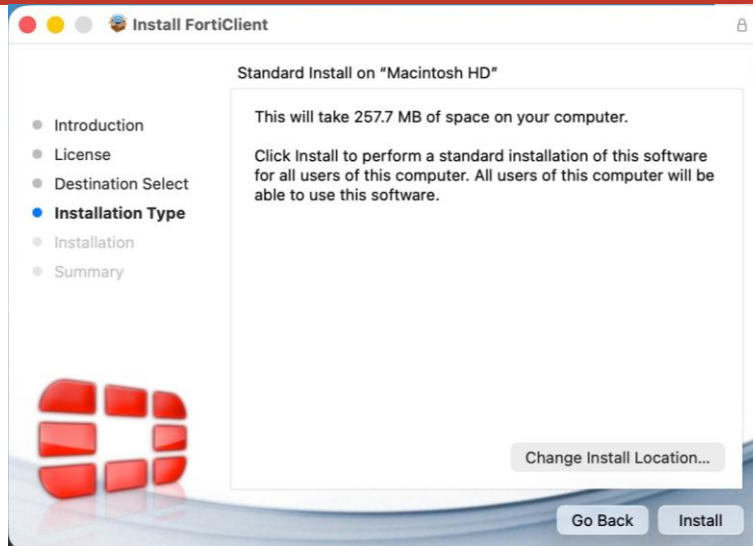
Install FortiClient

Standard Install on "Macintosh HD"

Introduction
License
Destination Select
Installation Type
Installation
Summary

This will take 257.7 MB of space on your computer.

Click Install to perform a standard installation of this software for all users of this computer. All users of this computer will be able to use this software.

Change Install Location...

Go Back
Install